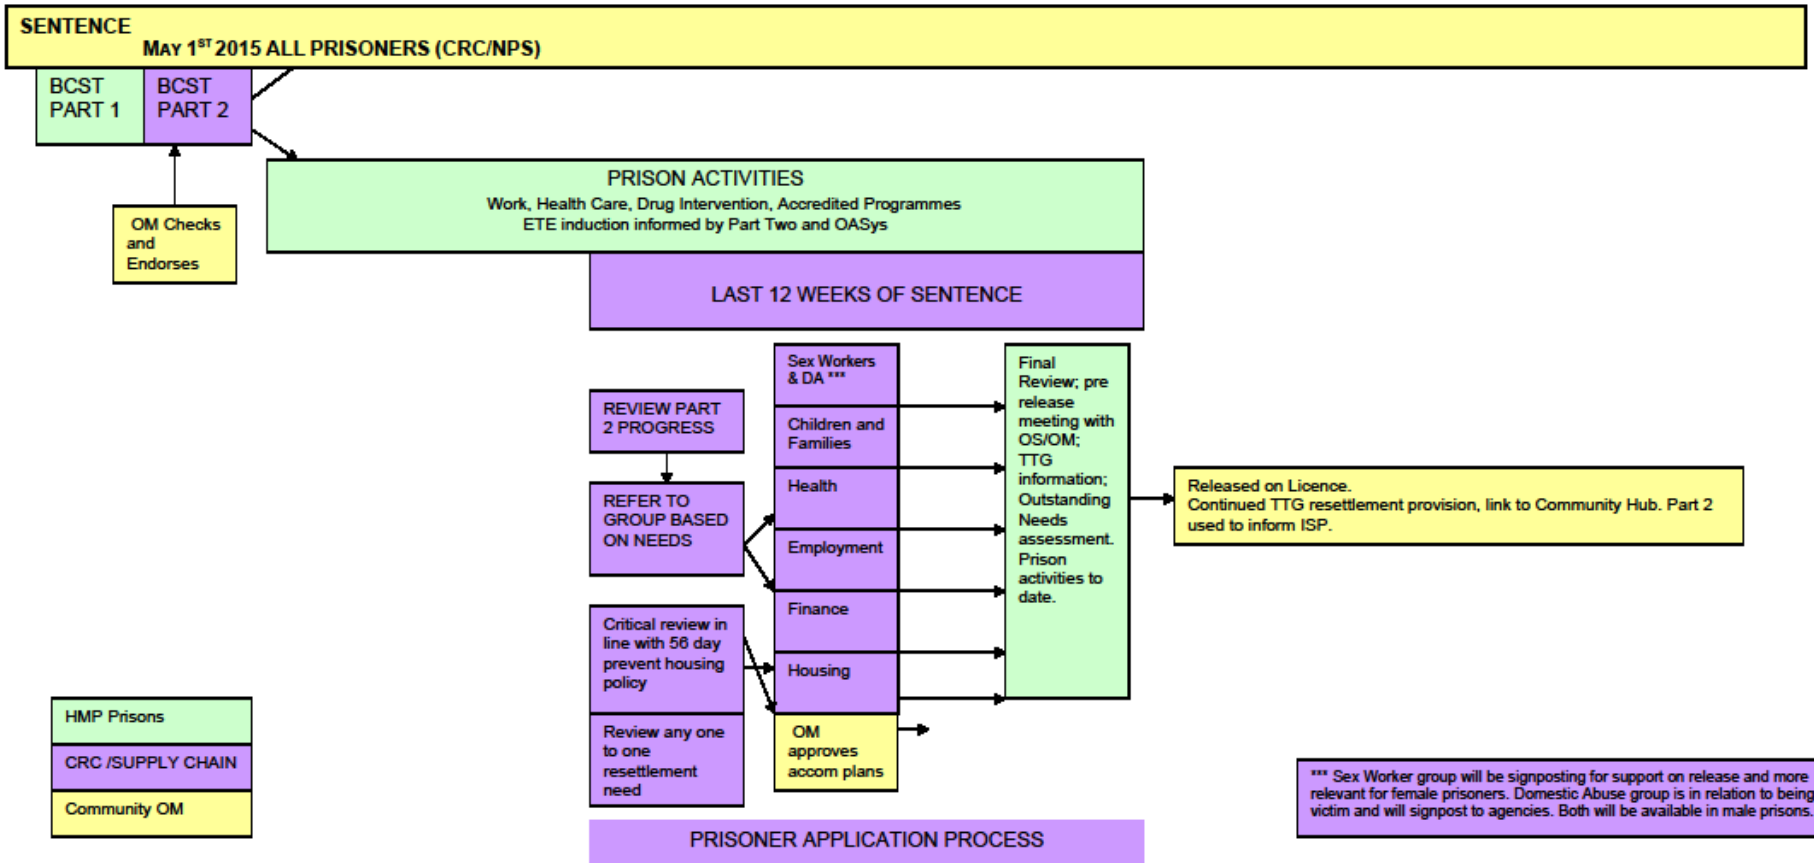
SENTENCE
MAY 1$^{ST}$ 2015 ALL PRISONERS (CRC/NPS)

BCST PART 1

BCST PART 2

OM Checks and Endorses

PRISON ACTIVITIES
Work, Health Care, Drug Intervention, Accredited Programmes
ETE induction informed by Part Two and OASys

LAST 12 WEEKS OF SENTENCE

REVIEW PART 2 PROGRESS

REFER TO GROUP BASED ON NEEDS

Critical review in line with 56 day prevent housing policy

Review any one to one resettlement need

Sex Workers & DA ***

Children and Families

Health

Employment

Finance

Housing

OM approves accom plans

Final Review; pre release meeting with OS/OM; TTG information; Outstanding Needs assessment. Prison activities to date.

Released on Licence.
Continued TTG resettlement provision, link to Community Hub. Part 2 used to inform ISP.

HMP Prisons

CRC /SUPPLY CHAIN

Community OM

PRISONER APPLICATION PROCESS

*** Sex Worker group will be signposting for support on release and more relevant for female prisoners. Domestic Abuse group is in relation to being victim and will signpost to agencies. Both will be available in male prisons.